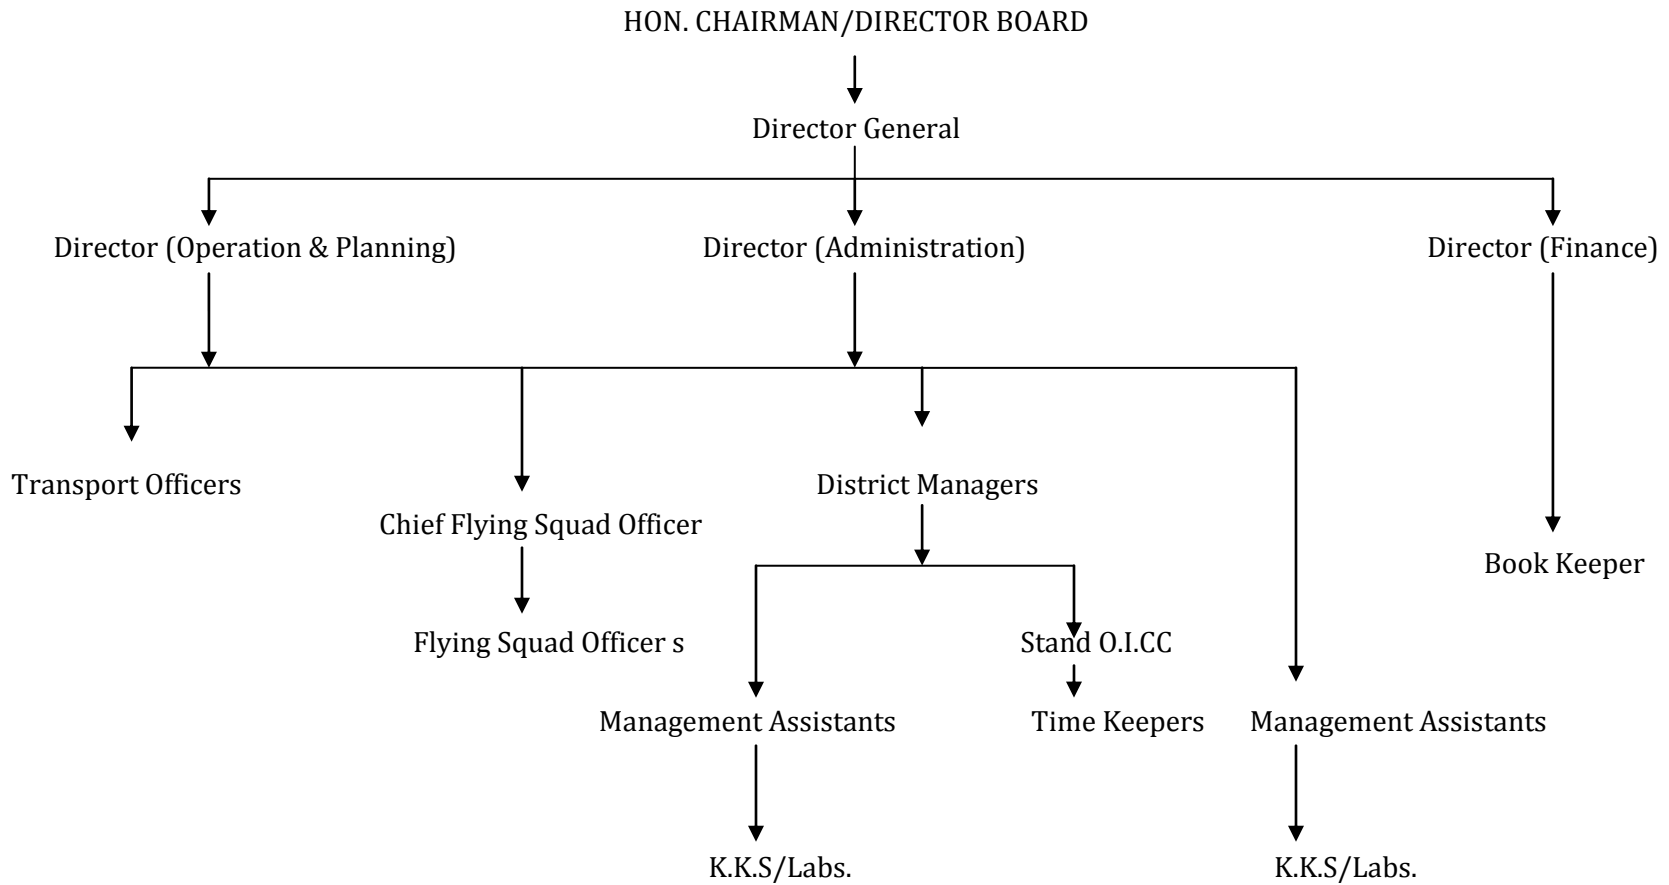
HON. CHAIRMAN/DIRECTOR BOARD

Director General

Director (Operation & Planning)

Director (Administration)

Director (Finance)

Transport Officers

Chief Flying Squad Officer

Flying Squad Officer s

District Managers

Management Assistants

K.K.S/Labs.

Stand O.I.CC

Time Keepers

Management Assistants

K.K.S/Labs.

Book Keeper